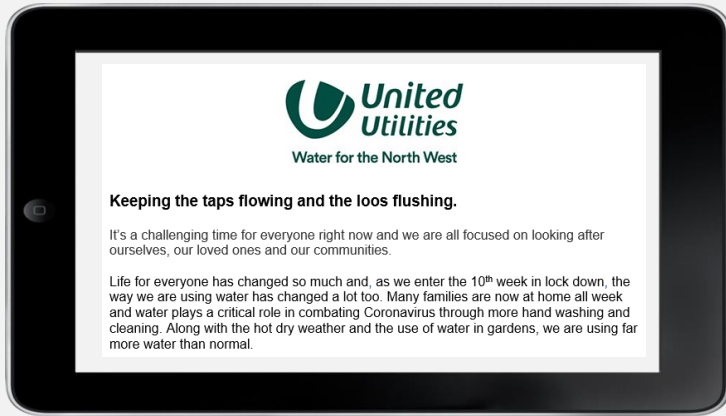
United Utilities

Water for the North West

Keeping the taps flowing and the loos flushing.

It's a challenging time for everyone right now and we are all focused on looking after ourselves, our loved ones and our communities.

Life for everyone has changed so much and, as we enter the 10$^{th}$ week in lock down, the way we are using water has changed a lot too. Many families are now at home all week and water plays a critical role in combating Coronavirus through more hand washing and cleaning. Along with the hot dry weather and the use of water in gardens, we are using far more water than normal.